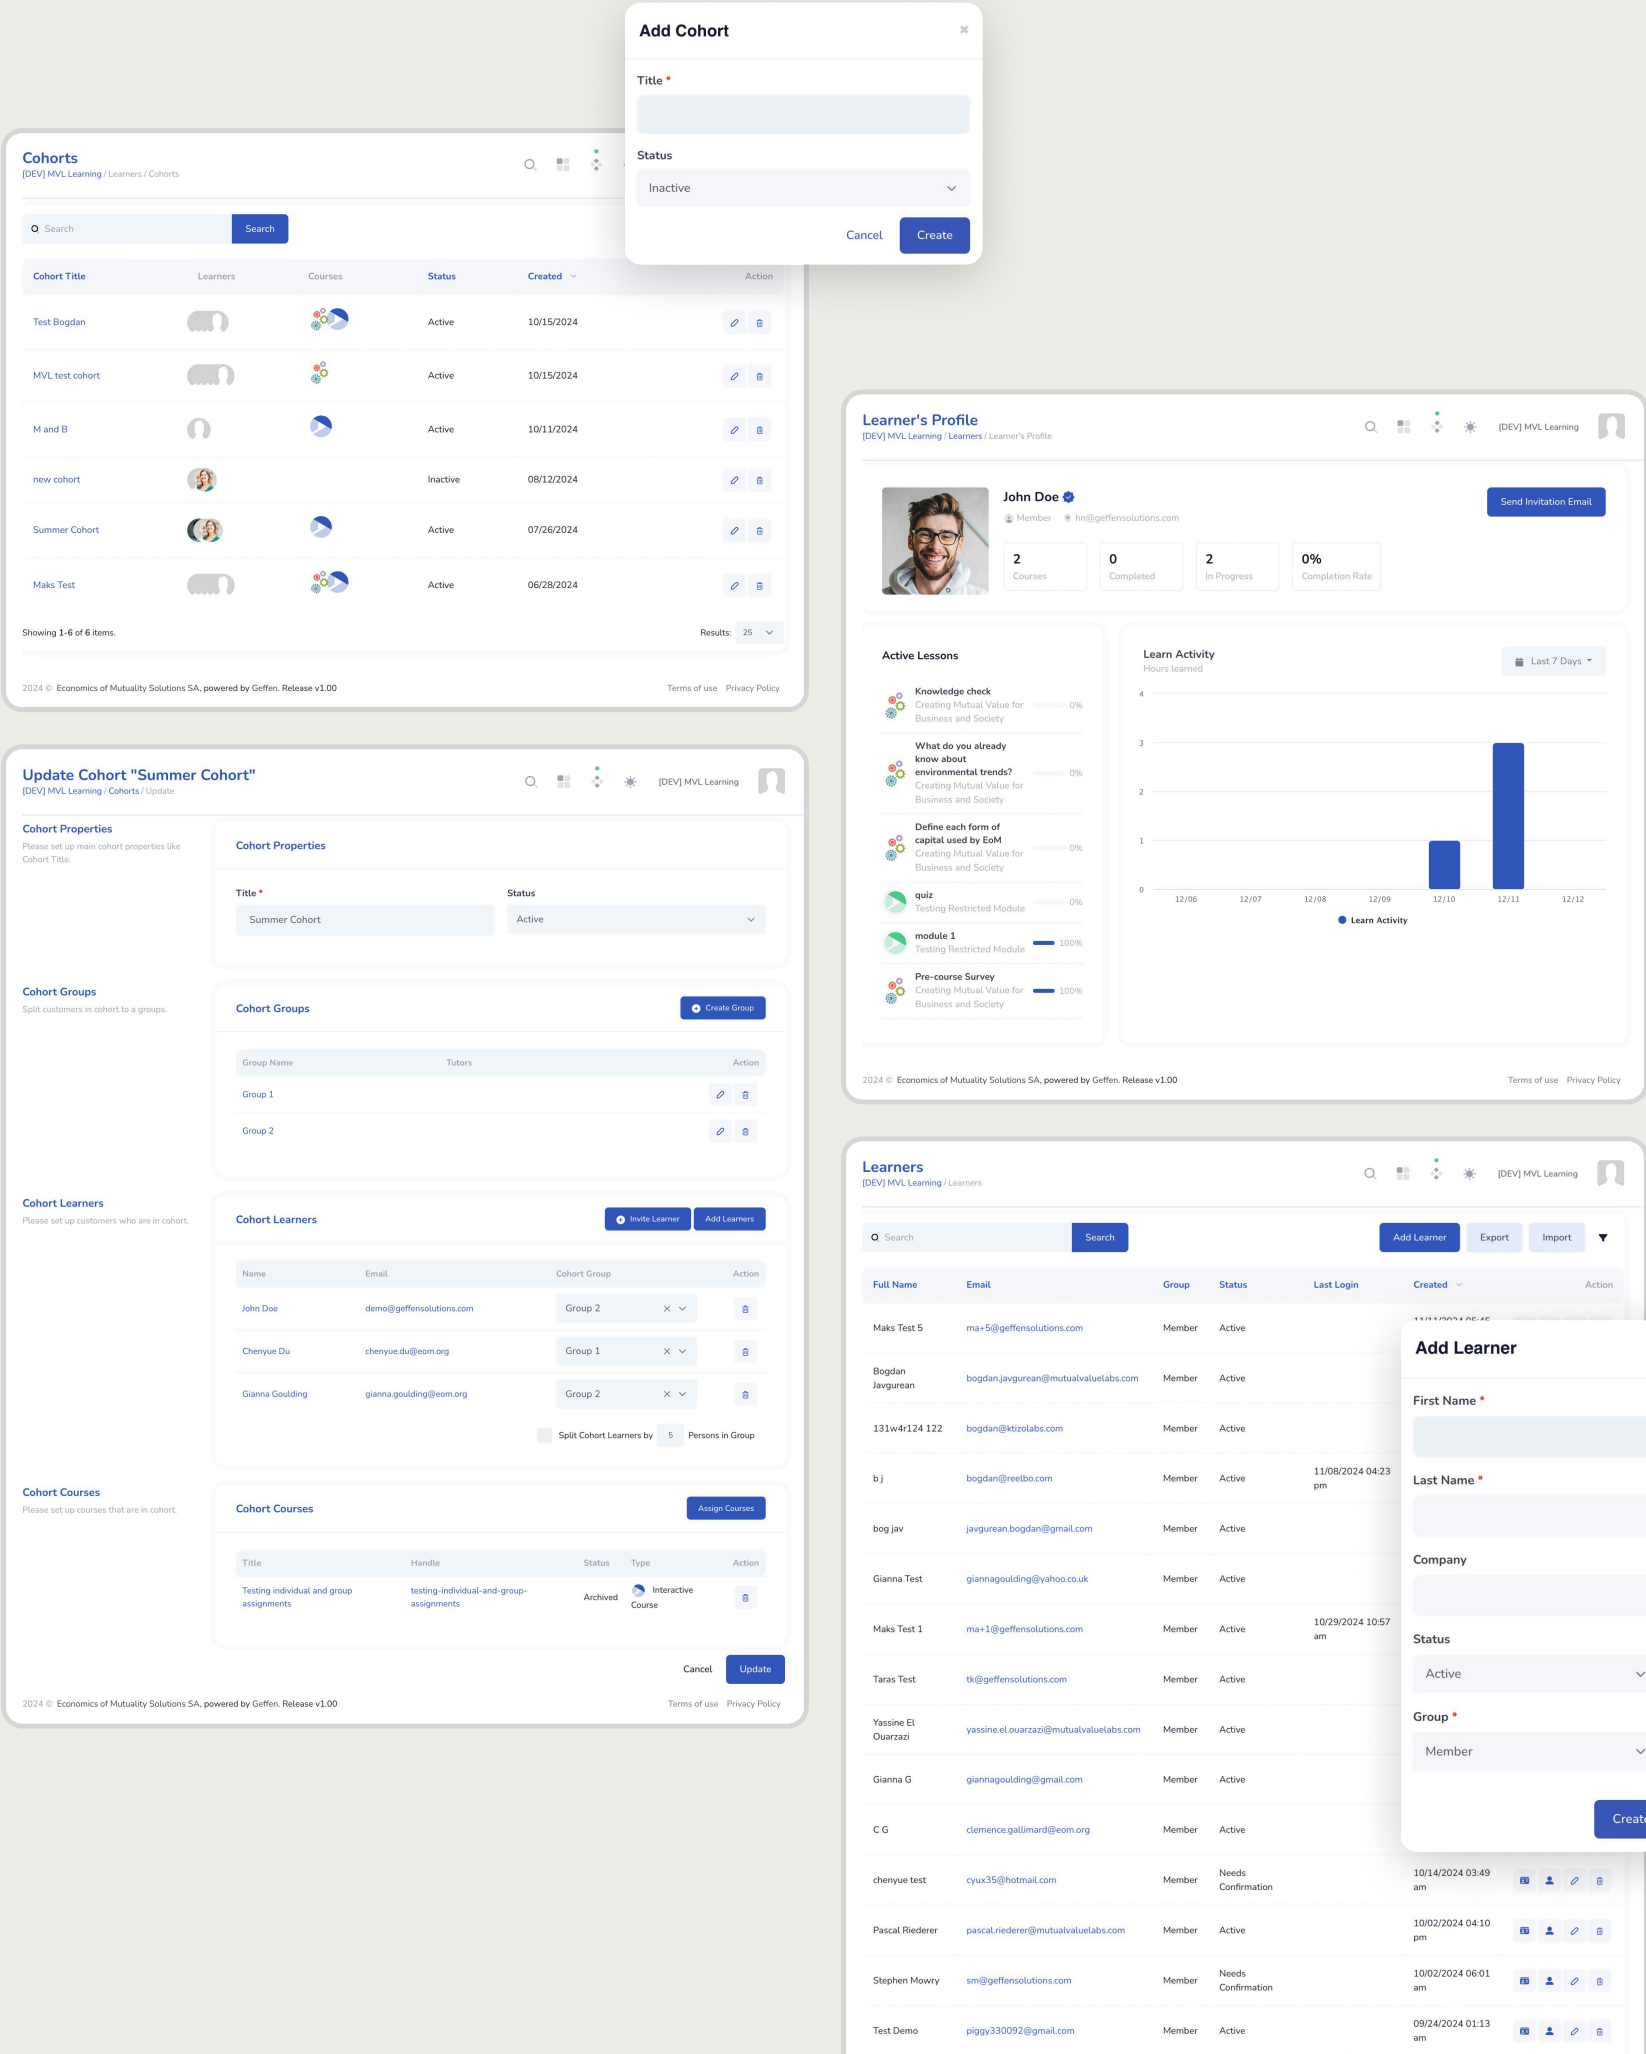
Add Cohort

Title *

Status
Inactive

Cancel Create

Cohorts
[DEV] MVL Learning / Learners / Cohorts

Search Search

| Cohort Title | Learners | Courses | Status | Created | Action |
|---|---|---|---|---|---|
| Test Bogdan | | | Active | 10/15/2024 | |
| MVL test cohort | | | Active | 10/15/2024 | |
| M and B | | | Active | 10/11/2024 | |
| new cohort | | | Inactive | 08/12/2024 | |
| Summer Cohort | | | Active | 07/26/2024 | |
| Maks Test | | | Active | 06/28/2024 | |

Showing 1-6 of 6 items. Results: 25

2024 © Economics of Mutuality Solutions SA, powered by Geffen. Release v1.00 Terms of use Privacy Policy

Learner's Profile
[DEV] MVL Learning / Learners / Learner's Profile [DEV] MVL Learning

John Doe
Member hn@geffensolutions.com
Send Invitation Email
2 Courses
0 Completed
2 In Progress
0% Completion Rate

Active Lessons
Knowledge check Creating Mutual Value for Business and Society 0%
What do you already know about environmental trends? Creating Mutual Value for Business and Society 0%
Define each form of capital used by EoM Creating Mutual Value for Business and Society 0%
quiz Testing Restricted Module 0%
module 1 Testing Restricted Module 100%
Pre-course Survey Creating Mutual Value for Business and Society 100%

Learn Activity
Hours learned
Last 7 Days
4 3 2 1 0
12/06 12/07 12/08 12/09 12/10 12/11 12/12
Learn Activity

2024 © Economics of Mutuality Solutions SA, powered by Geffen. Release v1.00 Terms of use Privacy Policy

Update Cohort "Summer Cohort"
[DEV] MVL Learning / Cohorts / Update [DEV] MVL Learning

Cohort Properties
Please set up main cohort properties like Cohort Title.
Cohort Properties
Title * Summer Cohort
Status Active

Cohort Groups
Split customers in cohort to a groups.
Cohort Groups Create Group
| Group Name | Tutors | Action |
|---|---|---|
| Group 1 | | |
| Group 2 | | |

Cohort Learners
Please set up customers who are in cohort.
Cohort Learners Invite Learner Add Learners
| Name | Email | Cohort Group | Action |
|---|---|---|---|
| John Doe | demo@geffensolutions.com | Group 2 | |
| Chenyue Du | chenyue.du@eom.org | Group 1 | |
| Gianna Goulding | gianna.goulding@eom.org | Group 2 | |

Split Cohort Learners by 5 Persons in Group

Cohort Courses
Please set up courses that are in cohort.
Cohort Courses Assign Courses
| Title | Handle | Status | Type | Action |
|---|---|---|---|---|
| Testing individual and group assignments | testing-individual-and-group-assignments | Archived | Interactive Course | |

Cancel Update

2024 © Economics of Mutuality Solutions SA, powered by Geffen. Release v1.00 Terms of use Privacy Policy

Learners
[DEV] MVL Learning / Learners [DEV] MVL Learning

Search Search Add Learner Export Import

| Full Name | Email | Group | Status | Last Login | Created | Action |
|---|---|---|---|---|---|---|
| Maks Test 5 | ma+5@geffensolutions.com | Member | Active | | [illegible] | |
| Bogdan Javgurean | bogdan.javgurean@mutualvaluelabs.com | Member | Active | | | |
| 131w4r124 122 | bogdan@ktizolabs.com | Member | Active | | | |
| b j | bogdan@reelbo.com | Member | Active | 11/08/2024 04:23 pm | | |
| bog jav | javgurean.bogdan@gmail.com | Member | Active | | | |
| Gianna Test | giannagoulding@yahoo.co.uk | Member | Active | | | |
| Maks Test 1 | ma+1@geffensolutions.com | Member | Active | 10/29/2024 10:57 am | | |
| Taras Test | tk@geffensolutions.com | Member | Active | | | |
| Yassine El Ouarzazi | yassine.el.ouarzazi@mutualvaluelabs.com | Member | Active | | | |
| Gianna G | giannagoulding@gmail.com | Member | Active | | | |
| C G | clemence.gallimard@eom.org | Member | Active | | | |
| chenyue test | cyux35@hotmail.com | Member | Needs Confirmation | | 10/14/2024 03:49 am | |
| Pascal Riederer | pascal.riederer@mutualvaluelabs.com | Member | Active | | 10/02/2024 04:10 pm | |
| Stephen Mowry | sm@geffensolutions.com | Member | Needs Confirmation | | 10/02/2024 06:01 am | |
| Test Demo | piggy330092@gmail.com | Member | Active | | 09/24/2024 01:13 am | |

Add Learner
First Name *
Last Name *
Company
Status
Active
Group *
Member
Creat